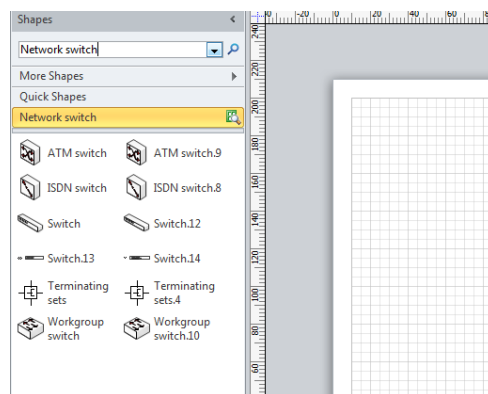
Shapes

Network switch

More Shapes

Quick Shapes

Network switch

ATM switch

ATM switch.9

ISDN switch

ISDN switch.8

Switch

Switch.12

Switch.13

Switch.14

Terminating sets

Terminating sets.4

Workgroup switch

Workgroup switch.10

-20 0 20 40 60

240 220 200 180 160 140 120 100 80 60